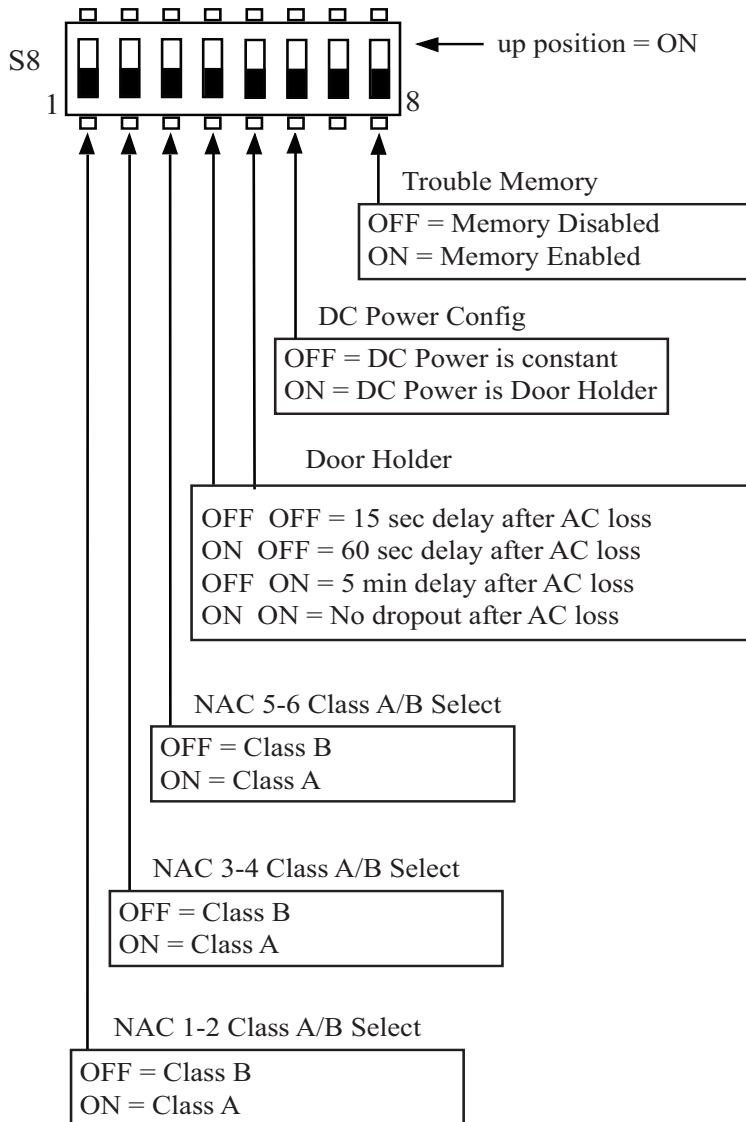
S8
1
8
up position = ON

Trouble Memory
OFF = Memory Disabled
ON = Memory Enabled

DC Power Config
OFF = DC Power is constant
ON = DC Power is Door Holder

Door Holder
OFF OFF = 15 sec delay after AC loss
ON OFF = 60 sec delay after AC loss
OFF ON = 5 min delay after AC loss
ON ON = No dropout after AC loss

NAC 5-6 Class A/B Select
OFF = Class B
ON = Class A

NAC 3-4 Class A/B Select
OFF = Class B
ON = Class A

NAC 1-2 Class A/B Select
OFF = Class B
ON = Class A